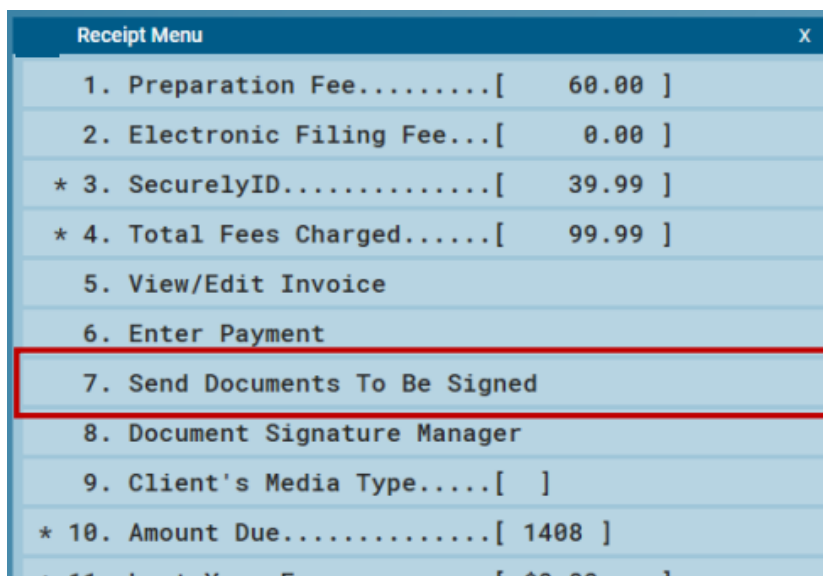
Receipt Menu
X

1. Preparation Fee.........[ 60.00 ]

2. Electronic Filing Fee...[ 0.00 ]

* 3. SecurelyID.............[ 39.99 ]

* 4. Total Fees Charged......[ 99.99 ]

5. View/Edit Invoice

6. Enter Payment

7. Send Documents To Be Signed

8. Document Signature Manager

9. Client's Media Type.....[ ]

* 10. Amount Due.............[ 1408 ]

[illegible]